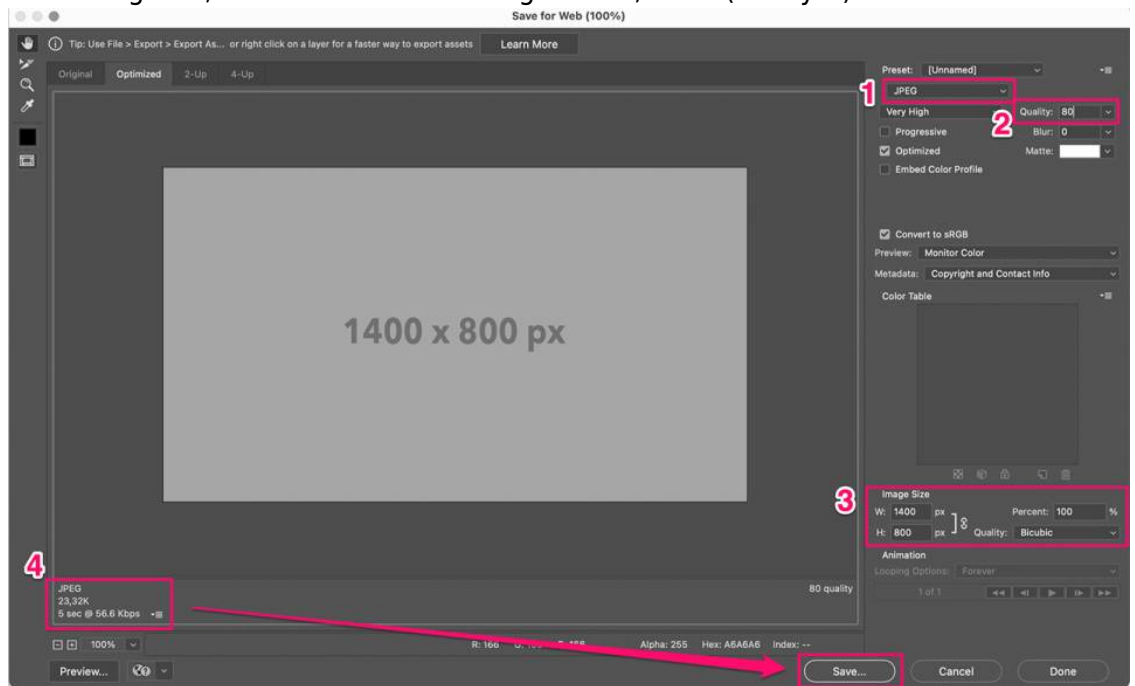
Save for Web (100%)

Tip: Use File > Export > Export As... or right click on a layer for a faster way to export assets
Learn More

Original Optimized 2-Up 4-Up

1400 x 800 px

JPEG
23,32K
5 sec @ 56.6 Kbps

80 quality

100%

R: 166 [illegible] Alpha: 255 Hex: A6A6A6 Index: --

Preview...

Preset: [Unnamed]
1
JPEG
Very High
2
Quality: 80
Progressive
Blur: 0
Optimized
Matte:
Embed Color Profile

Convert to sRGB
Preview: Monitor Color
Metadata: Copyright and Contact Info
Color Table

3
Image Size
W: 1400 px
H: 800 px
Percent: 100 %
Quality: Bicubic
Animation
Looping Options: Forever
1 of 1

4

Save...
Cancel
Done